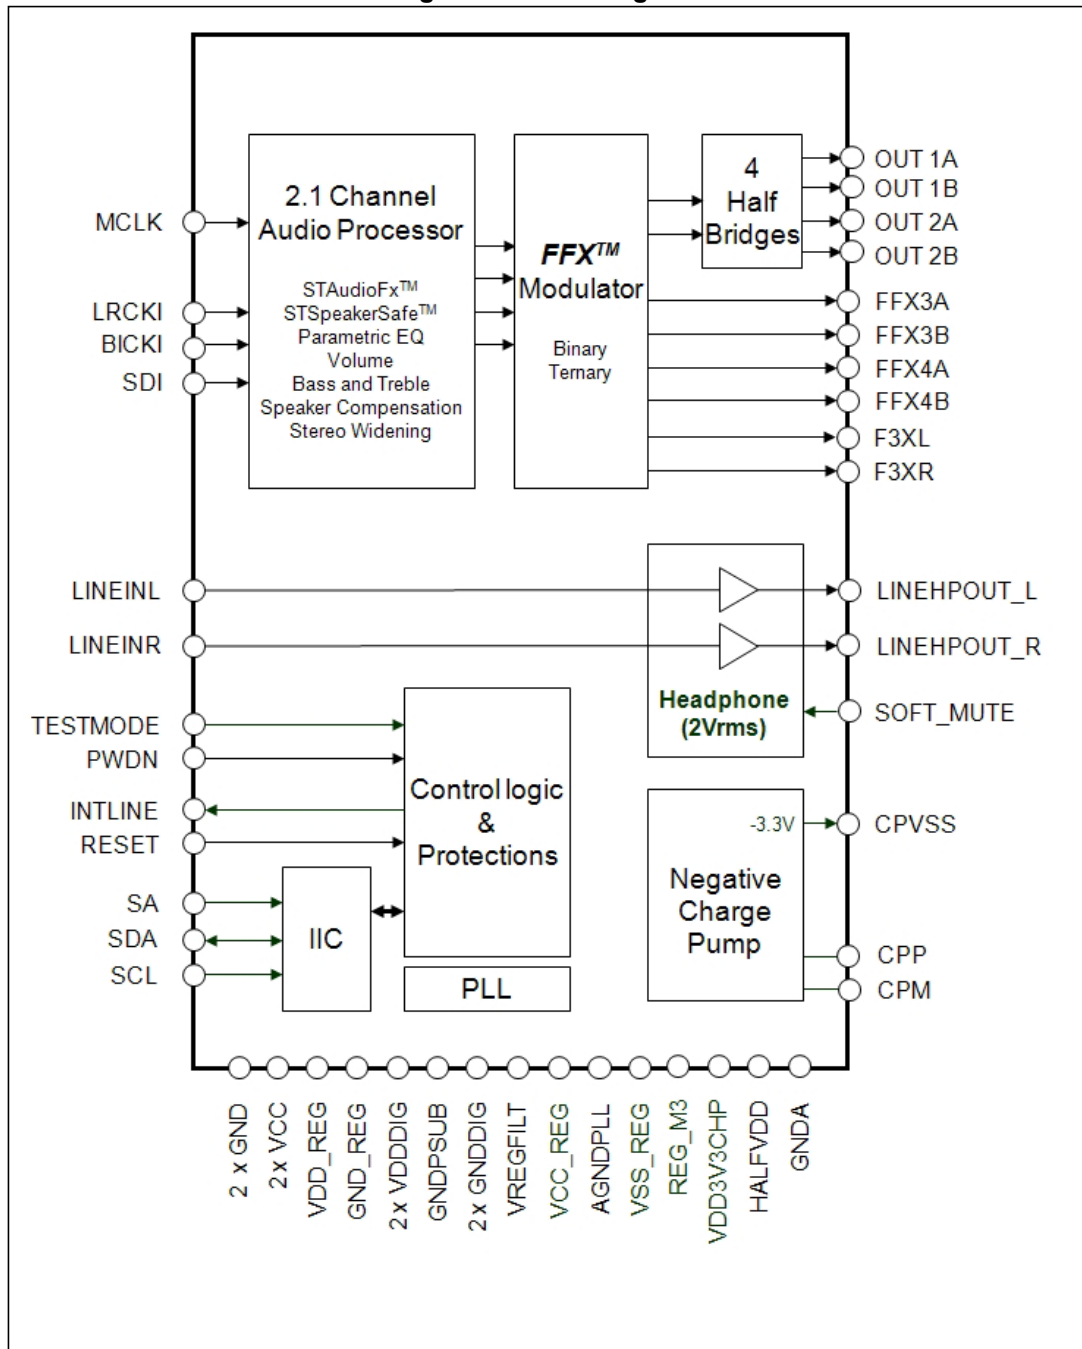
MCLK

LRCKI
BICKI
SDI

2.1 Channel Audio Processor

STAudioFx™
STSpeakerSafe™
Parametric EQ
Volume
Bass and Treble
Speaker Compensation
Stereo Widening

FFX™ Modulator

Binary
Ternary

4 Half Bridges

OUT 1A
OUT 1B
OUT 2A
OUT 2B
FFX3A
FFX3B
FFX4A
FFX4B
F3XL
F3XR

LINEINL
LINEINR

LINEHPOUT_L
LINEHPOUT_R

Headphone (2Vrms)

SOFT_MUTE

TESTMODE
PWDN
INTLINE
RESET

Control logic & Protections

SA
SDA
SCL

IIC

PLL

-3.3V

CPVSS

Negative Charge Pump

CPP
CPM

2 x GND
2x VCC
VDD_REG
GND_REG
2 x VDDDIG
GNDPSUB
2 x GNDDIG
VREGFILT
VCC_REG
AGNDPLL
VSS_REG
REG_M3
VDD3V3CHP
HALFVDD
GNDA